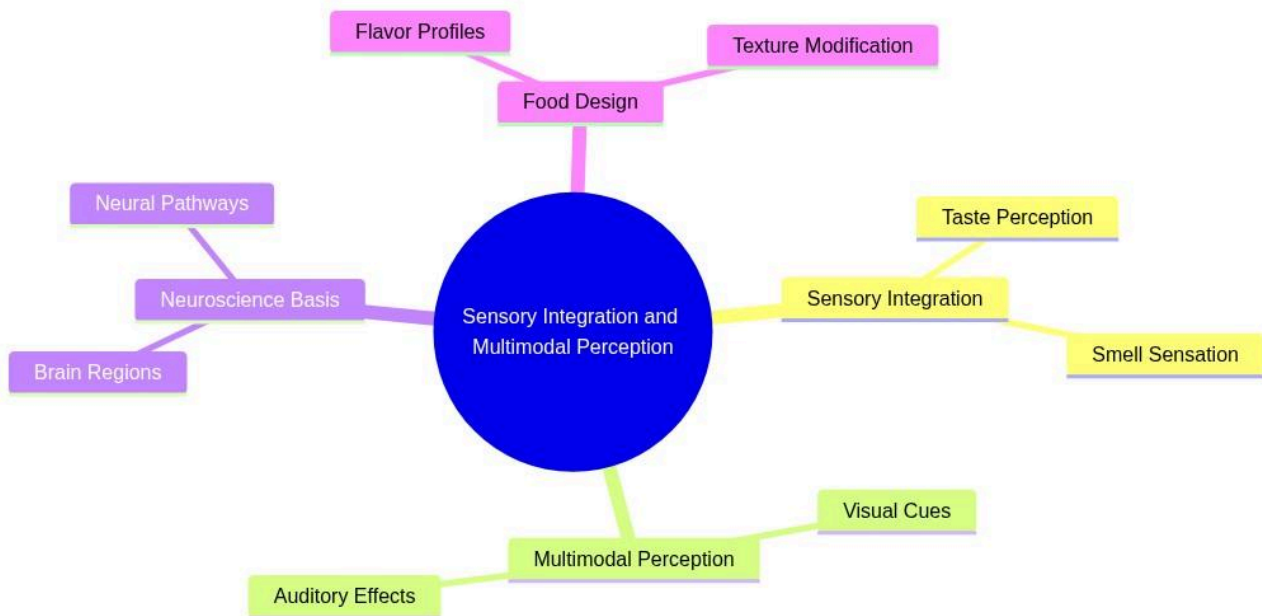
Sensory Integration and Multimodal Perception

Food Design

Flavor Profiles

Texture Modification

Sensory Integration

Taste Perception

Smell Sensation

Multimodal Perception

Visual Cues

Auditory Effects

Neuroscience Basis

Neural Pathways

Brain Regions